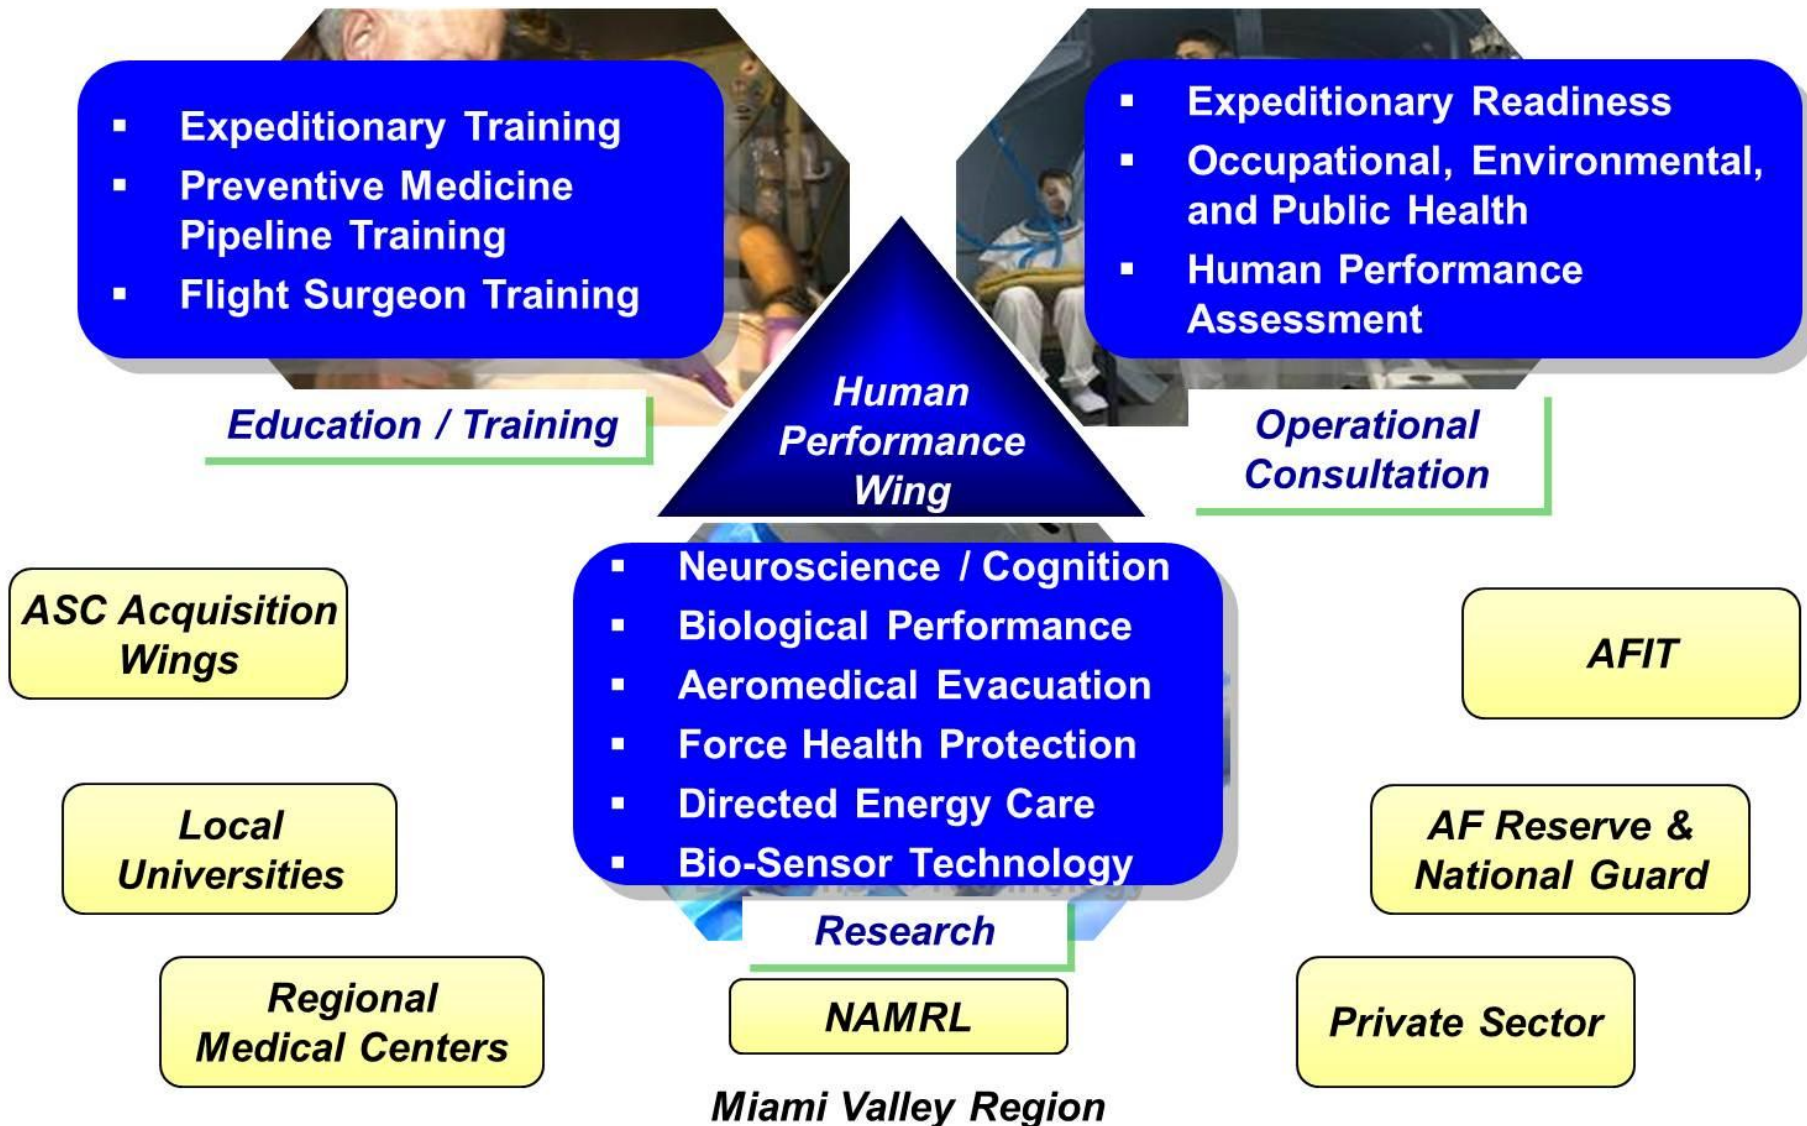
- Expeditionary Training
- Preventive Medicine Pipeline Training
- Flight Surgeon Training

- Expeditionary Readiness
- Occupational, Environmental, and Public Health
- Human Performance Assessment

Education / Training

Human Performance Wing

Operational Consultation

- Neuroscience / Cognition
- Biological Performance
- Aeromedical Evacuation
- Force Health Protection
- Directed Energy Care
- Bio-Sensor Technology

Research

ASC Acquisition Wings

AFIT

Local Universities

AF Reserve & National Guard

Regional Medical Centers

NAMRL

Private Sector

Miami Valley Region